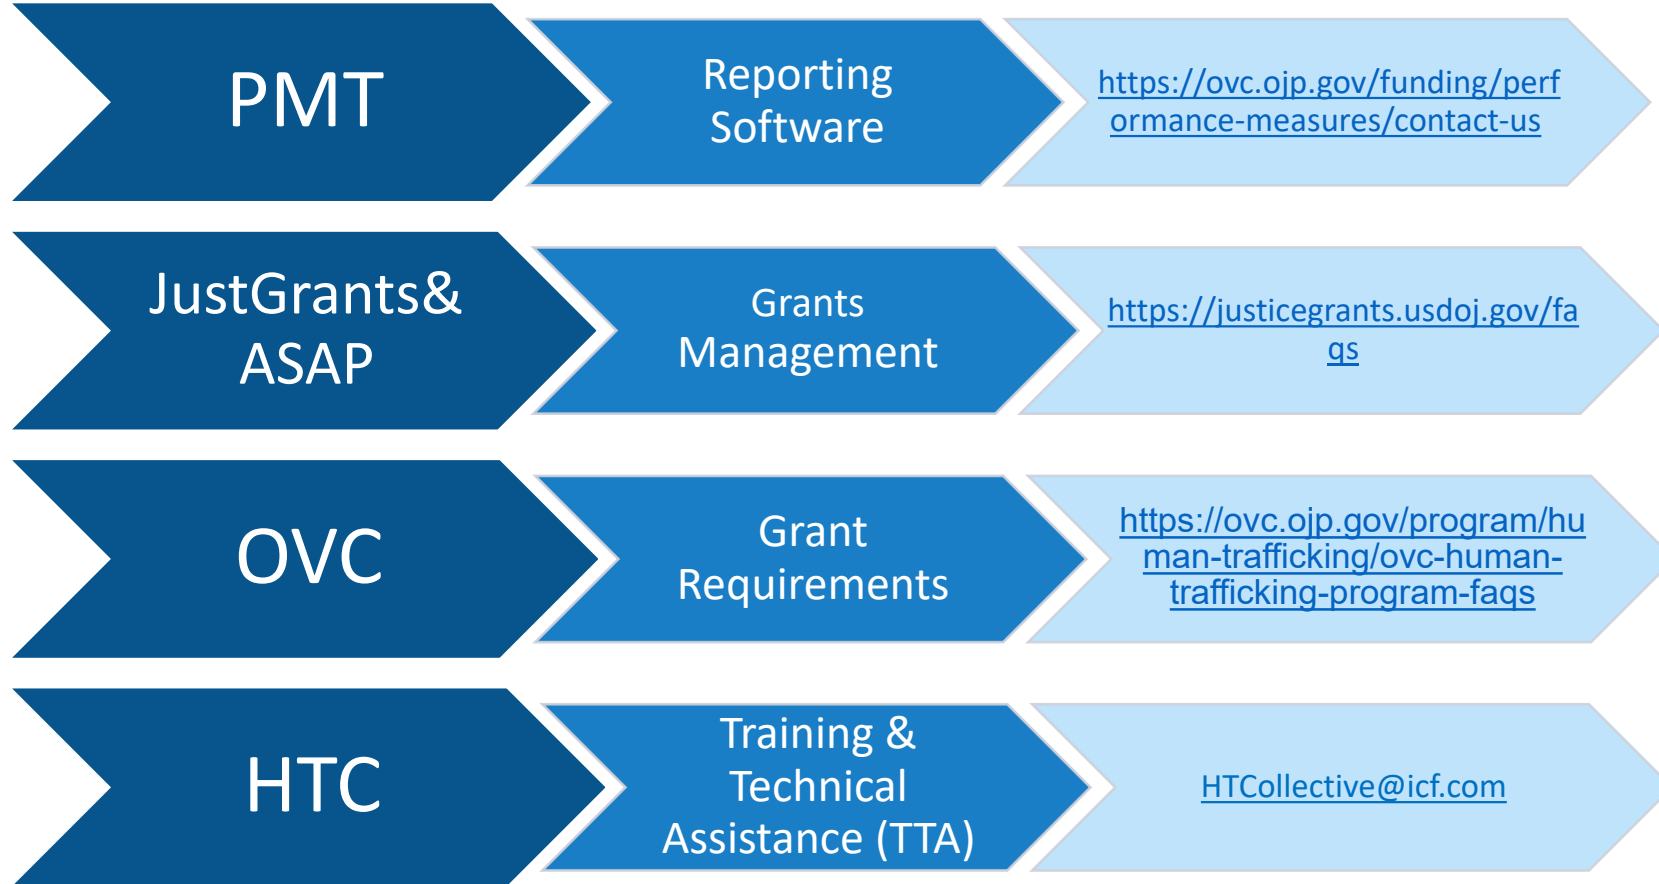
PMT

Reporting Software

https://ovc.ojp.gov/funding/performance-measures/contact-us

JustGrants& ASAP

Grants Management

https://justicegrants.usdoj.gov/faqs

OVC

Grant Requirements

https://ovc.ojp.gov/program/human-trafficking/ovc-human-trafficking-program-faqs

HTC

Training & Technical Assistance (TTA)

HTCollective@icf.com